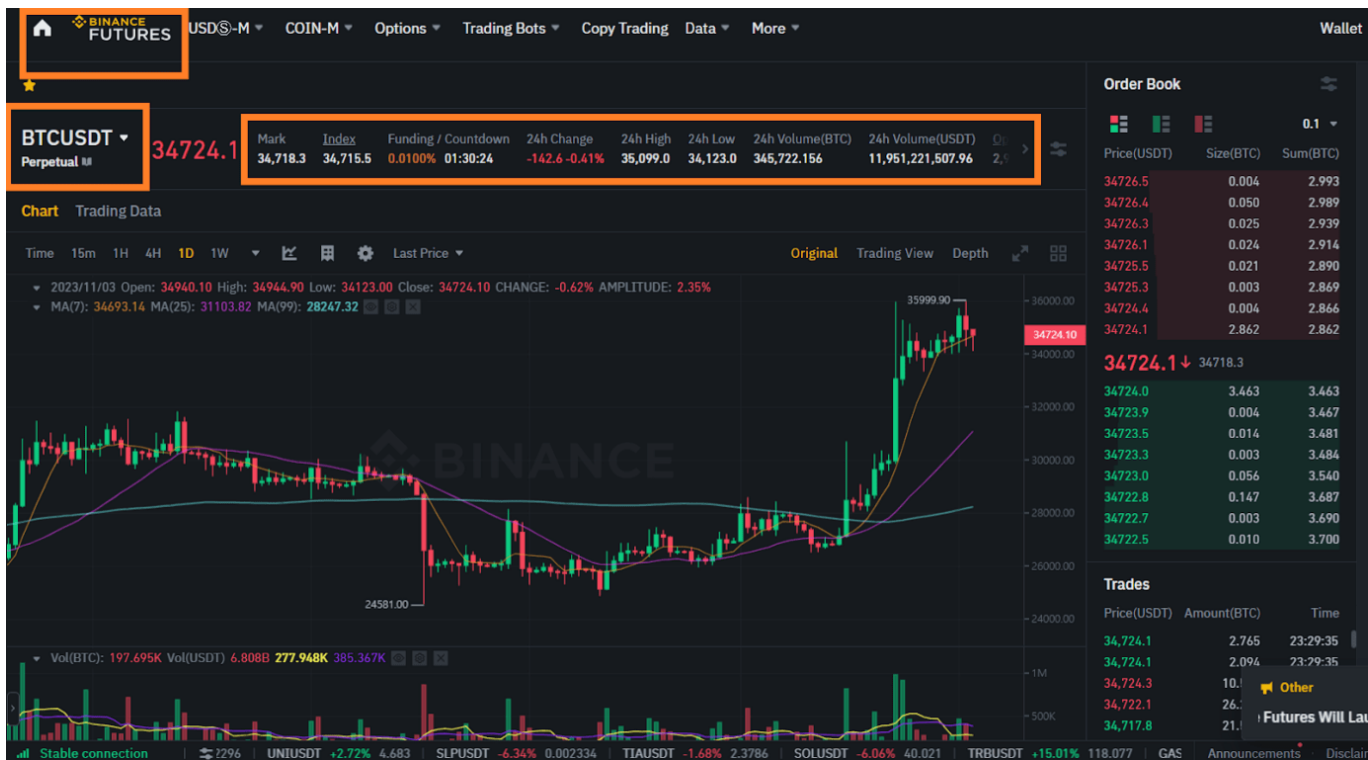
BINANCE FUTURES USDⓈ-M COIN-M Options Trading Bots Copy Trading Data More Wallet

BTCUSDT
Perpetual

34724.1

| Mark | Index | Funding / Countdown | 24h Change | 24h High | 24h Low | 24h Volume(BTC) | 24h Volume(USDT) |
|---|---|---|---|---|---|---|---|
| 34,718.3 | 34,715.5 | 0.0100% 01:30:24 | -142.6 -0.41% | 35,099.0 | 34,123.0 | 345,722.156 | 11,951,221,507.96 |

Chart Trading Data

Time 15m 1H 4H 1D 1W Last Price Original Trading View Depth

2023/11/03 Open: 34940.10 High: 34944.90 Low: 34123.00 Close: 34724.10 CHANGE: -0.62% AMPLITUDE: 2.35%
MA(7): 34693.14 MA(25): 31103.82 MA(99): 28247.32

35999.90
34724.10
24581.00
BINANCE

36000.00
34000.00
32000.00
30000.00
28000.00
26000.00
24000.00

Vol(BTC): 197.695K Vol(USDT) 6.808B 277.948K 385.367K
1M
500K

Order Book
0.1

| Price(USDT) | Size(BTC) | Sum(BTC) |
|---|---|---|
| 34726.5 | 0.004 | 2.993 |
| 34726.4 | 0.050 | 2.989 |
| 34726.3 | 0.025 | 2.939 |
| 34726.1 | 0.024 | 2.914 |
| 34725.5 | 0.021 | 2.890 |
| 34725.3 | 0.003 | 2.869 |
| 34724.4 | 0.004 | 2.866 |
| 34724.1 | 2.862 | 2.862 |

34724.1 ↓ 34718.3

| 34724.0 | 3.463 | 3.463 |
|---|---|---|
| 34723.9 | 0.004 | 3.467 |
| 34723.5 | 0.014 | 3.481 |
| 34723.3 | 0.003 | 3.484 |
| 34723.0 | 0.056 | 3.540 |
| 34722.8 | 0.147 | 3.687 |
| 34722.7 | 0.003 | 3.690 |
| 34722.5 | 0.010 | 3.700 |

Trades

| Price(USDT) | Amount(BTC) | Time |
|---|---|---|
| 34,724.1 | 2.765 | 23:29:35 |
| 34,724.1 | 2.094 | 23:29:35 |
| 34,724.3 | 10.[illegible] | |
| 34,722.1 | 26.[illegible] | |
| 34,717.8 | 21.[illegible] | |

Other
Futures Will Lau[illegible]

Stable connection 2296 UNIUSDT +2.72% 4.683 SLPUSDT -6.34% 0.002334 TIAUSDT -1.68% 2.3786 SOLUSDT -6.06% 40.021 TRBUSDT +15.01% 118.077 GAS Announcements Disclai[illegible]